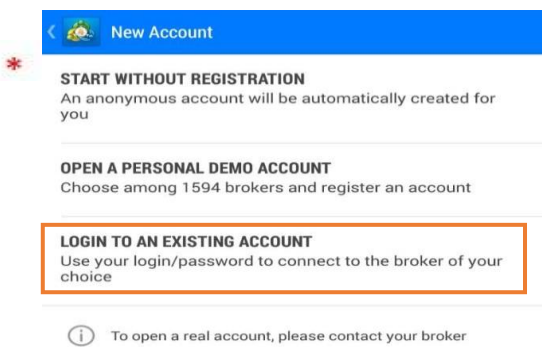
New Account

*

START WITHOUT REGISTRATION
An anonymous account will be automatically created for you

OPEN A PERSONAL DEMO ACCOUNT
Choose among 1594 brokers and register an account

LOGIN TO AN EXISTING ACCOUNT
Use your login/password to connect to the broker of your choice

To open a real account, please contact your broker